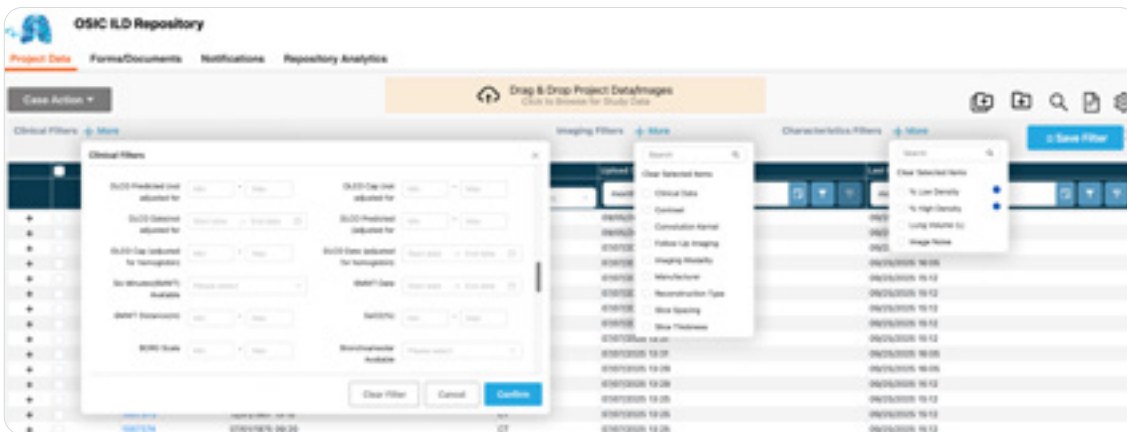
OSIC ILD Repository

Project Data Forms/Documents Notifications Repository Analytics

Case Action ▾

Drag & Drop Project Data/Images
Click to Browse for Study Data

Clinical Filters + More

Imaging Filters + More

Characteristics Filters + More

Save Filter

Clinical Filters

DLCO Predicted (not adjusted for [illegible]) Min – Max

DLCO Cap (not adjusted for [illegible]) Min – Max

DLCO Obtained adjusted for Start date – End date

DLCO Predicted adjusted for Min – Max

DLCO Cap (adjusted for hemoglobin) Min – Max

DLCO Date (adjusted for hemoglobin) Start date – End date

Six Minutes(6MWT) Available Please select

6MWT Date Start date – End date

6MWT Distance(m) Min – Max

SaO2(%) Min – Max

BORG Scale Min – Max

Bronchoalveolar Available Please select

Clear Filter Cancel Confirm

Search

Clear Selected Items

Clinical Data

Contrast

Convolution Kernel

Follow Up Imaging

Imaging Modality

Manufacturer

Reconstruction Type

Slice Spacing

Slice Thickness

Search

Clear Selected Items

% Low Density

% High Density

Lung Volume (L)

Image Noise

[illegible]